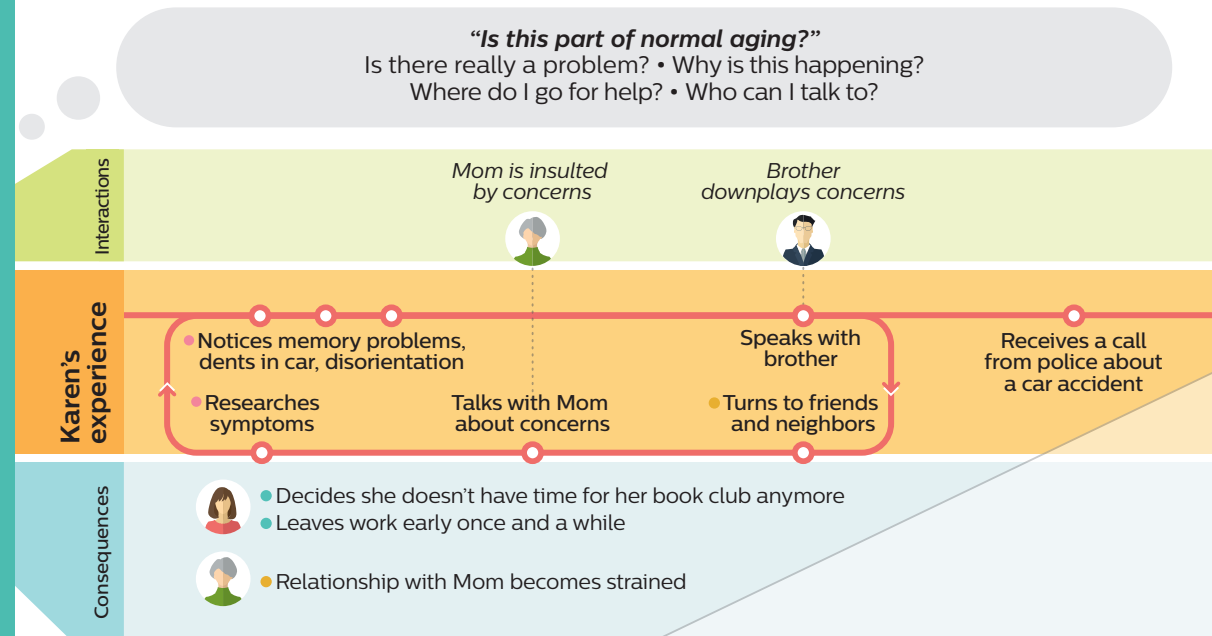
*“Is this part of normal aging?”*
Is there really a problem? • Why is this happening?
Where do I go for help? • Who can I talk to?

Interactions

*Mom is insulted by concerns*

*Brother downplays concerns*

Karen’s experience

Notices memory problems, dents in car, disorientation

Researches symptoms

Talks with Mom about concerns

Speaks with brother

Turns to friends and neighbors

Receives a call from police about a car accident

Consequences

Decides she doesn’t have time for her book club anymore
Leaves work early once and a while

Relationship with Mom becomes strained